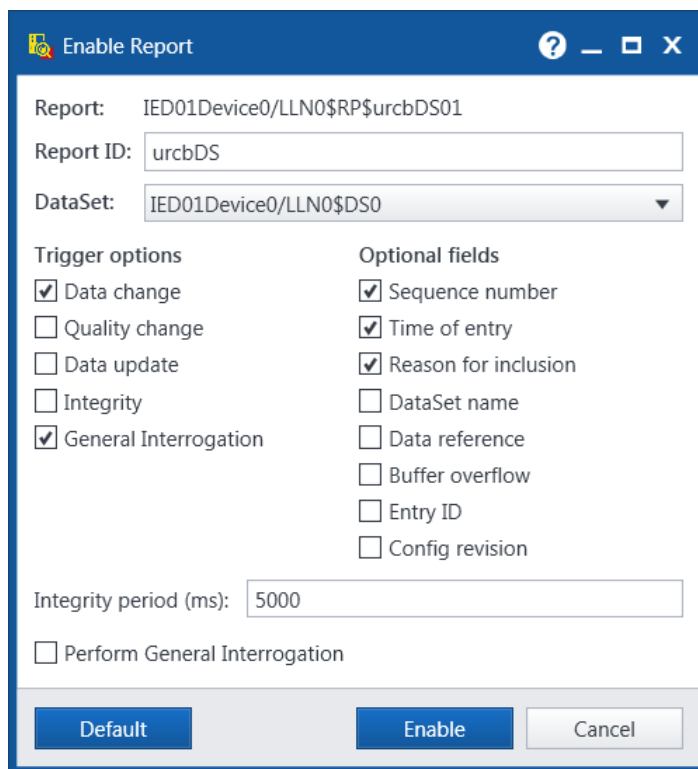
Enable Report

?

Report: IED01Device0/LLN0$RP$urcbDS01

Report ID: urcbDS

DataSet: IED01Device0/LLN0$DS0

Trigger options
☑ Data change
☐ Quality change
☐ Data update
☐ Integrity
☑ General Interrogation

Optional fields
☑ Sequence number
☑ Time of entry
☑ Reason for inclusion
☐ DataSet name
☐ Data reference
☐ Buffer overflow
☐ Entry ID
☐ Config revision

Integrity period (ms): 5000

☐ Perform General Interrogation

Default Enable Cancel